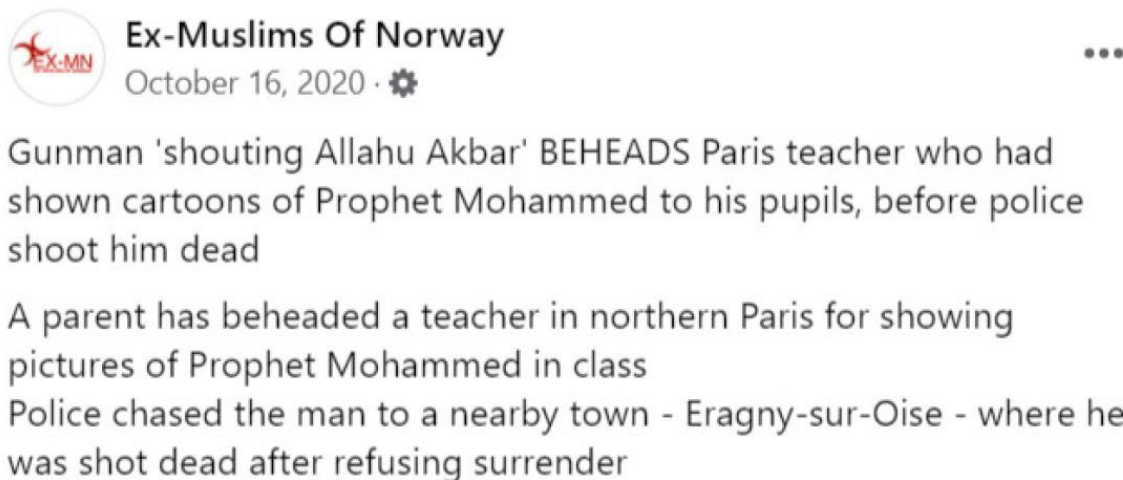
EX-MN

Ex-Muslims Of Norway
October 16, 2020 ·

...

Gunman 'shouting Allahu Akbar' BEHEADS Paris teacher who had shown cartoons of Prophet Mohammed to his pupils, before police shoot him dead

A parent has beheaded a teacher in northern Paris for showing pictures of Prophet Mohammed in class
Police chased the man to a nearby town - Eragny-sur-Oise - where he was shot dead after refusing surrender